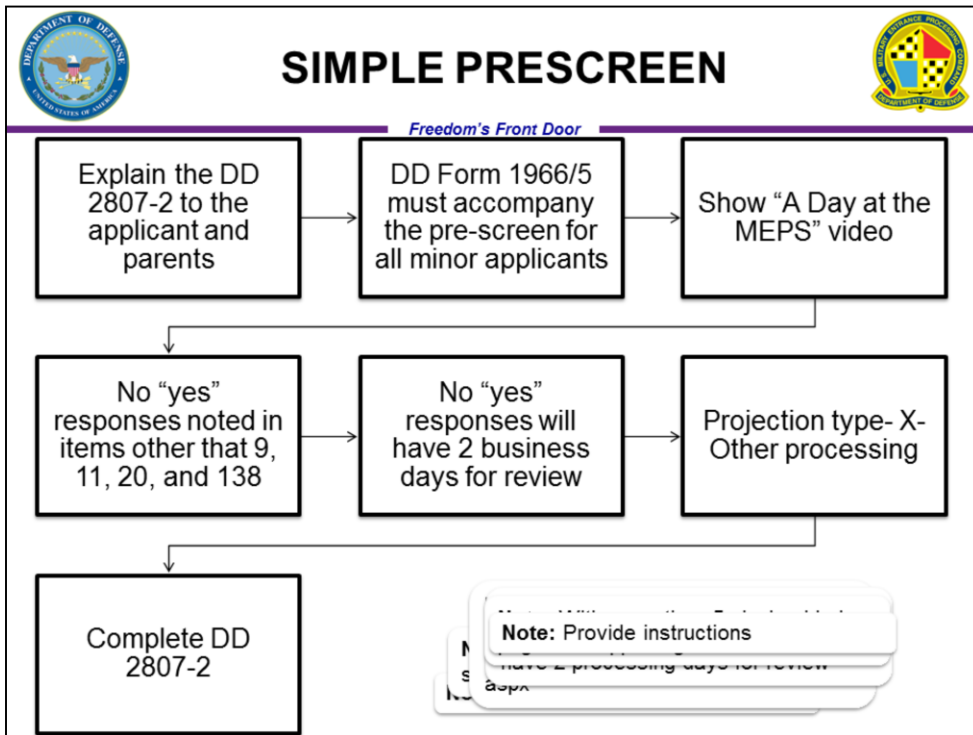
DEPARTMENT OF DEFENSE
UNITED STATES OF AMERICA

SIMPLE PRESCREEN

U.S. MILITARY ENTRANCE PROCESSING COMMAND
DEPARTMENT OF DEFENSE

Freedom's Front Door

Explain the DD 2807-2 to the applicant and parents

DD Form 1966/5 must accompany the pre-screen for all minor applicants

Show "A Day at the MEPS" video

No "yes" responses noted in items other that 9, 11, 20, and 138

No "yes" responses will have 2 business days for review

Projection type- X- Other processing

Complete DD 2807-2

Note: Provide instructions

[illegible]

have 2 processing days for review

aspx

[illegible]